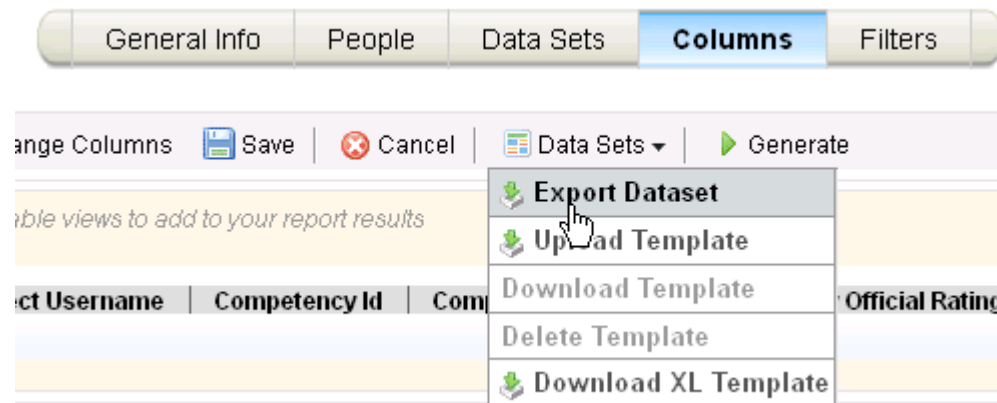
General Info | People | Data Sets | Columns | Filters

ange Columns | Save | Cancel | Data Sets | Generate

able views to add to your report results

Export Dataset
Up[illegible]ad Template
Download Template
Delete Template
Download XL Template

ect Username | Competency Id | Comp | Official Rating